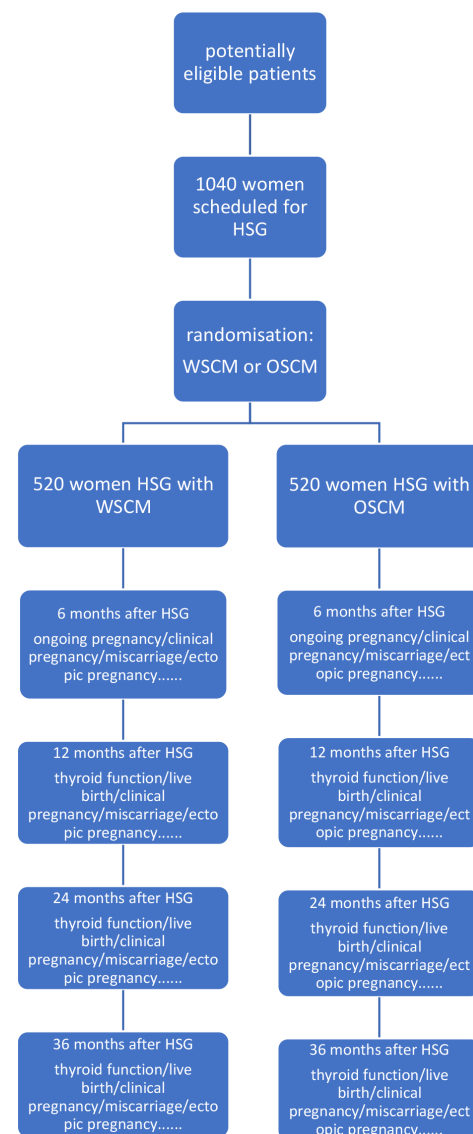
potentially eligible patients

1040 women scheduled for HSG

randomisation: WSCM or OSCM

520 women HSG with WSCM

520 women HSG with OSCM

6 months after HSG
ongoing pregnancy/clinical pregnancy/miscarriage/ectopic pregnancy......

6 months after HSG
ongoing pregnancy/clinical pregnancy/miscarriage/ectopic pregnancy......

12 months after HSG
thyroid function/live birth/clinical pregnancy/miscarriage/ectopic pregnancy......

12 months after HSG
thyroid function/live birth/clinical pregnancy/miscarriage/ectopic pregnancy......

24 months after HSG
thyroid function/live birth/clinical pregnancy/miscarriage/ectopic pregnancy......

24 months after HSG
thyroid function/live birth/clinical pregnancy/miscarriage/ectopic pregnancy......

36 months after HSG
thyroid function/live birth/clinical pregnancy/miscarriage/ectopic pregnancy......

36 months after HSG
thyroid function/live birth/clinical pregnancy/miscarriage/ectopic pregnancy......